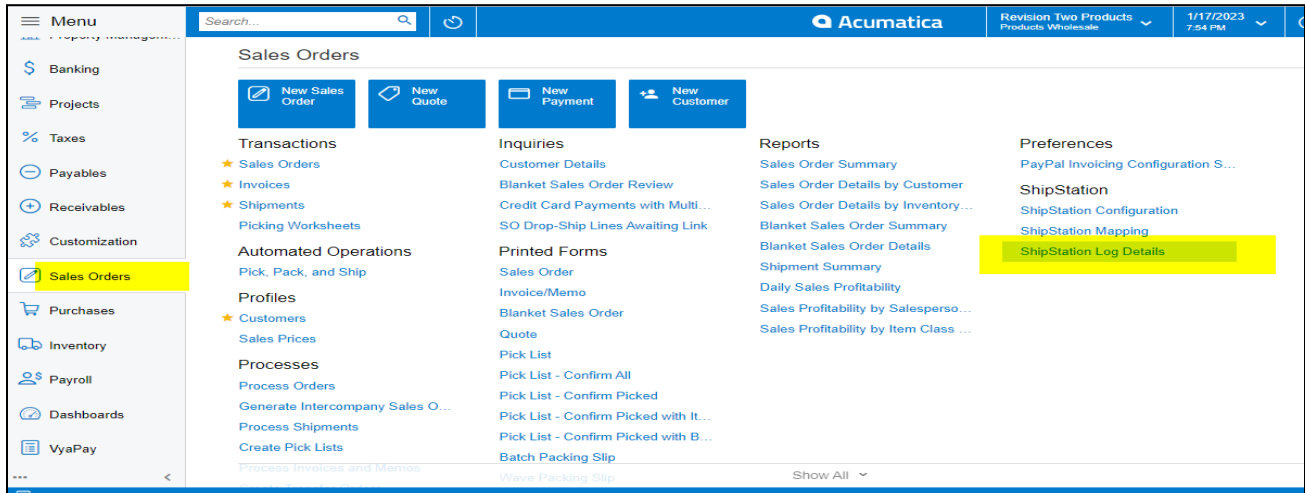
Menu
Property Managem...
Banking
Projects
Taxes
Payables
Receivables
Customization
Sales Orders
Purchases
Inventory
Payroll
Dashboards
VyaPay
...

Search...

Acumatica

Revision Two Products
Products Wholesale

1/17/2023
7:54 PM

Sales Orders

New Sales Order
New Quote
New Payment
New Customer

Transactions
Sales Orders
Invoices
Shipments
Picking Worksheets

Automated Operations
Pick, Pack, and Ship

Profiles
Customers
Sales Prices

Processes
Process Orders
Generate Intercompany Sales O...
Process Shipments
Create Pick Lists
Process Invoices and Memos

Inquiries
Customer Details
Blanket Sales Order Review
Credit Card Payments with Multi...
SO Drop-Ship Lines Awaiting Link

Printed Forms
Sales Order
Invoice/Memo
Blanket Sales Order
Quote
Pick List
Pick List - Confirm All
Pick List - Confirm Picked
Pick List - Confirm Picked with It...
Pick List - Confirm Picked with B...
Batch Packing Slip
Wave Packing Slip

Reports
Sales Order Summary
Sales Order Details by Customer
Sales Order Details by Inventory...
Blanket Sales Order Summary
Blanket Sales Order Details
Shipment Summary
Daily Sales Profitability
Sales Profitability by Salesperso...
Sales Profitability by Item Class ...

Preferences
PayPal Invoicing Configuration S...

ShipStation
ShipStation Configuration
ShipStation Mapping
ShipStation Log Details

Show All